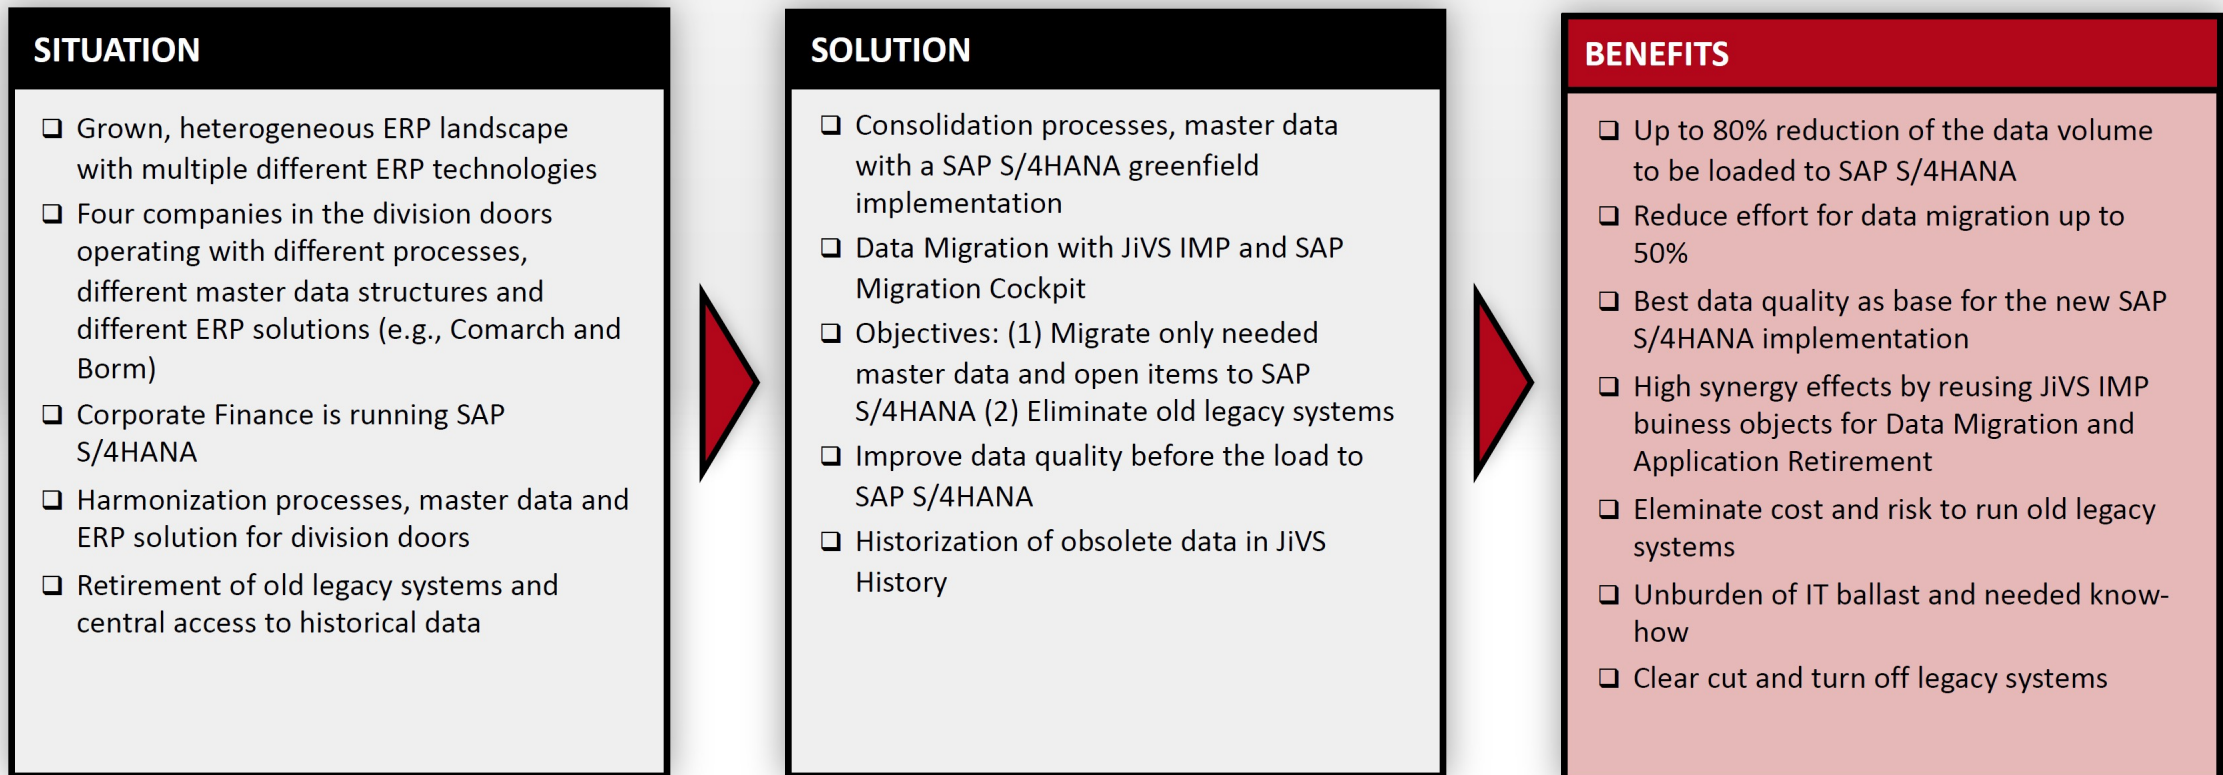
SITUATION

❑ Grown, heterogeneous ERP landscape with multiple different ERP technologies

❑ Four companies in the division doors operating with different processes, different master data structures and different ERP solutions (e.g., Comarch and Borm)

❑ Corporate Finance is running SAP S/4HANA

❑ Harmonization processes, master data and ERP solution for division doors

❑ Retirement of old legacy systems and central access to historical data

SOLUTION

❑ Consolidation processes, master data with a SAP S/4HANA greenfield implementation

❑ Data Migration with JiVS IMP and SAP Migration Cockpit

❑ Objectives: (1) Migrate only needed master data and open items to SAP S/4HANA (2) Eliminate old legacy systems

❑ Improve data quality before the load to SAP S/4HANA

❑ Historization of obsolete data in JiVS History

BENEFITS

❑ Up to 80% reduction of the data volume to be loaded to SAP S/4HANA

❑ Reduce effort for data migration up to 50%

❑ Best data quality as base for the new SAP S/4HANA implementation

❑ High synergy effects by reusing JiVS IMP buiness objects for Data Migration and Application Retirement

❑ Eleminate cost and risk to run old legacy systems

❑ Unburden of IT ballast and needed know-how

❑ Clear cut and turn off legacy systems